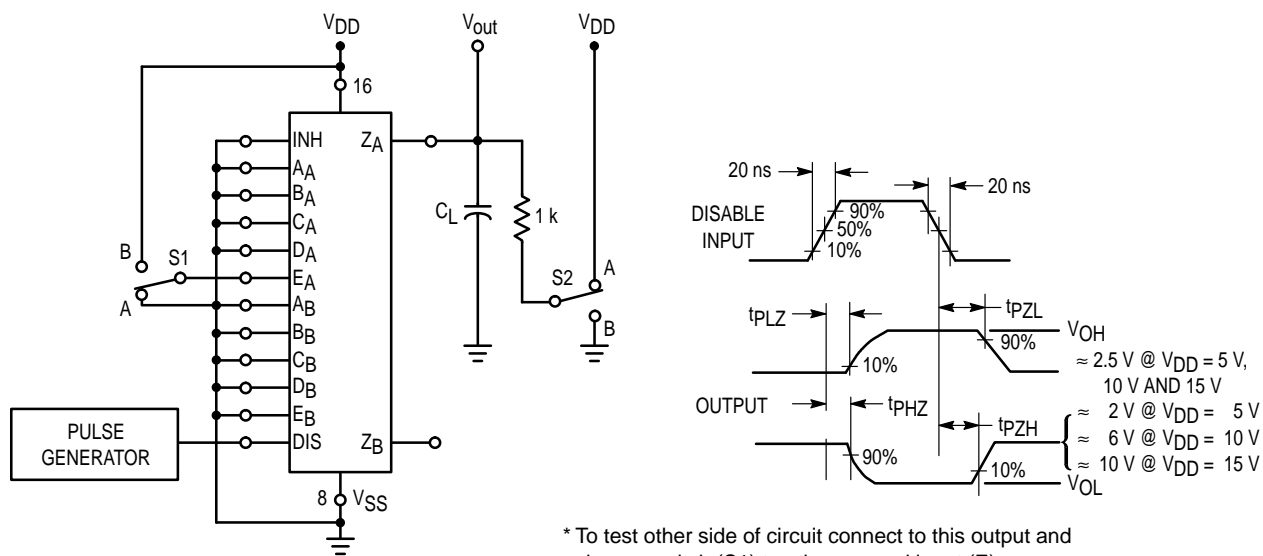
$V_{DD}$

16

INH

$A_A$

$B_A$

$C_A$

$D_A$

$E_A$

$A_B$

$B_B$

$C_B$

$D_B$

$E_B$

DIS

$Z_A$

$Z_B$

B

S1

A

PULSE GENERATOR

8

$V_{SS}$

$V_{out}$

$C_L$

1 k

$V_{DD}$

S2

A

B

20 ns

20 ns

DISABLE INPUT

90%

50%

10%

$t_{PLZ}$

$t_{PZL}$

$V_{OH}$

90%

10%

≈ 2.5 V @ $V_{DD}$ = 5 V, 10 V AND 15 V

OUTPUT

$t_{PHZ}$

$t_{PZH}$

≈ 2 V @ $V_{DD}$ = 5 V

≈ 6 V @ $V_{DD}$ = 10 V

≈ 10 V @ $V_{DD}$ = 15 V

90%

10%

$V_{OL}$

* To test other side of circuit connect to this output and